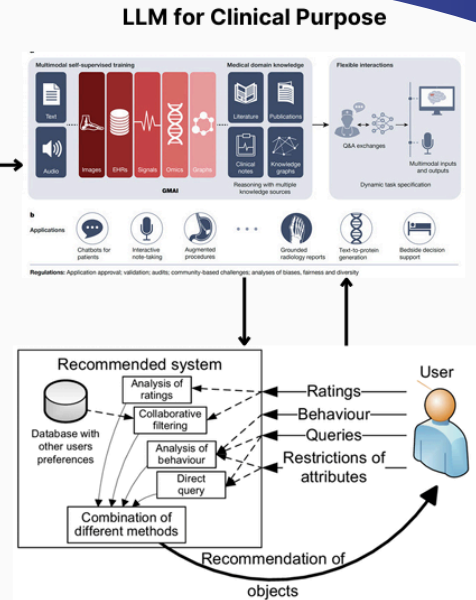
LLM for Clinical Purpose

a

Multimodal self-supervised training

Text

Audio

Images

EHRs

Signals

Omics

Graphs

Medical domain knowledge

Literature

Publications

Clinical notes

Knowledge graphs

Reasoning with multiple knowledge sources

GMAI

Flexible interactions

Q&A exchanges

Multimodal inputs and outputs

Dynamic task specification

b

Applications

Chatbots for patients

Interactive note-taking

Augmented procedures

Grounded radiology reports

Text-to-protein generation

Bedside decision support

Regulations: Application approval; validation; audits; community-based challenges; analyses of biases, fairness and diversity

Recommended system

Database with other users preferences

Analysis of ratings

Collaborative filtering

Analysis of behaviour

Direct query

Combination of different methods

User

Ratings

Behaviour

Queries

Restrictions of attributes

Recommendation of objects